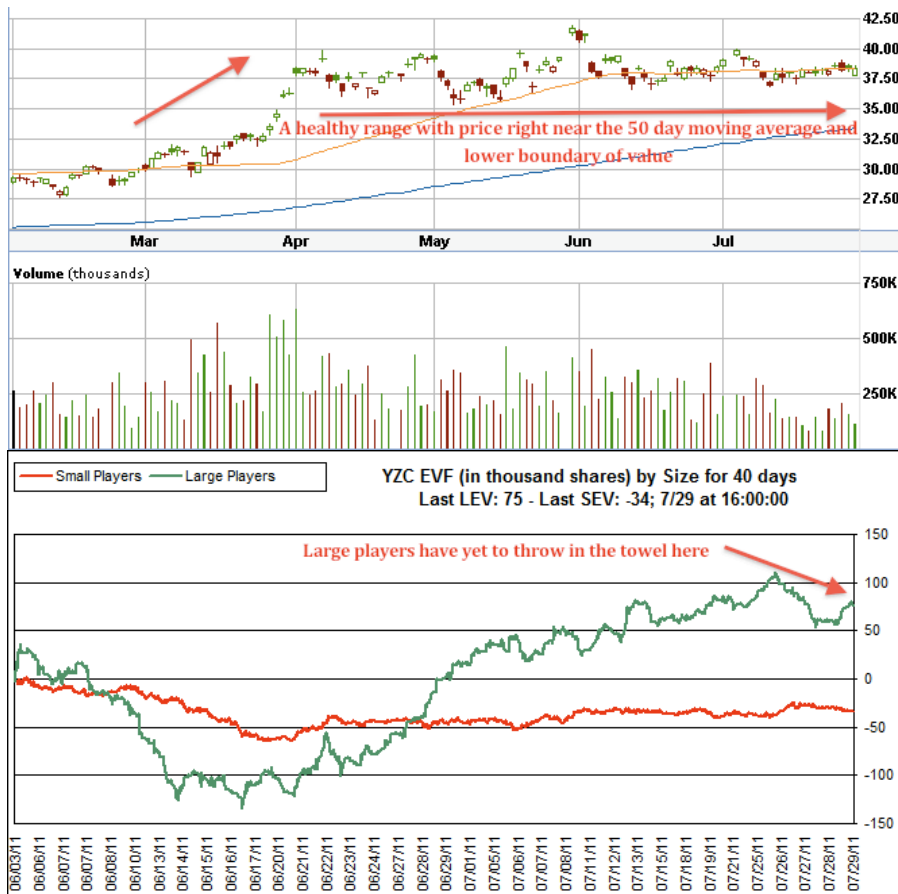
42.50
40.00
37.50
35.00
32.50
30.00
27.50

A healthy range with price right near the 50 day moving average and lower boundary of value

Mar
Apr
May
Jun
Jul

Volume (thousands)
750K
500K
250K

Small Players
Large Players

YZC EVF (in thousand shares) by Size for 40 days
Last LEV: 75 - Last SEV: -34; 7/29 at 16:00:00

Large players have yet to throw in the towel here

150
100
50
0
-50
-100
-150

06/03/11
06/06/11
06/07/11
06/08/11
06/10/11
06/13/11
06/14/11
06/15/11
06/16/11
06/17/11
06/20/11
06/21/11
06/22/11
06/23/11
06/24/11
06/27/11
06/28/11
06/29/11
07/01/11
07/05/11
07/06/11
07/07/11
07/08/11
07/11/11
07/12/11
07/13/11
07/15/11
07/18/11
07/19/11
07/21/11
07/25/11
07/26/11
07/27/11
07/28/11
07/29/11